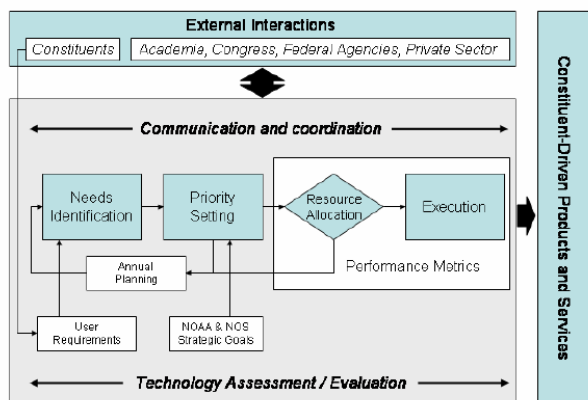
External Interactions

Constituents

Academia, Congress, Federal Agencies, Private Sector

Communication and coordination

Needs Identification

Priority Setting

Resource Allocation

Execution

Annual Planning

Performance Metrics

User Requirements

NOAA & NOS Strategic Goals

Technology Assessment / Evaluation

Constituent-Driven Products and Services